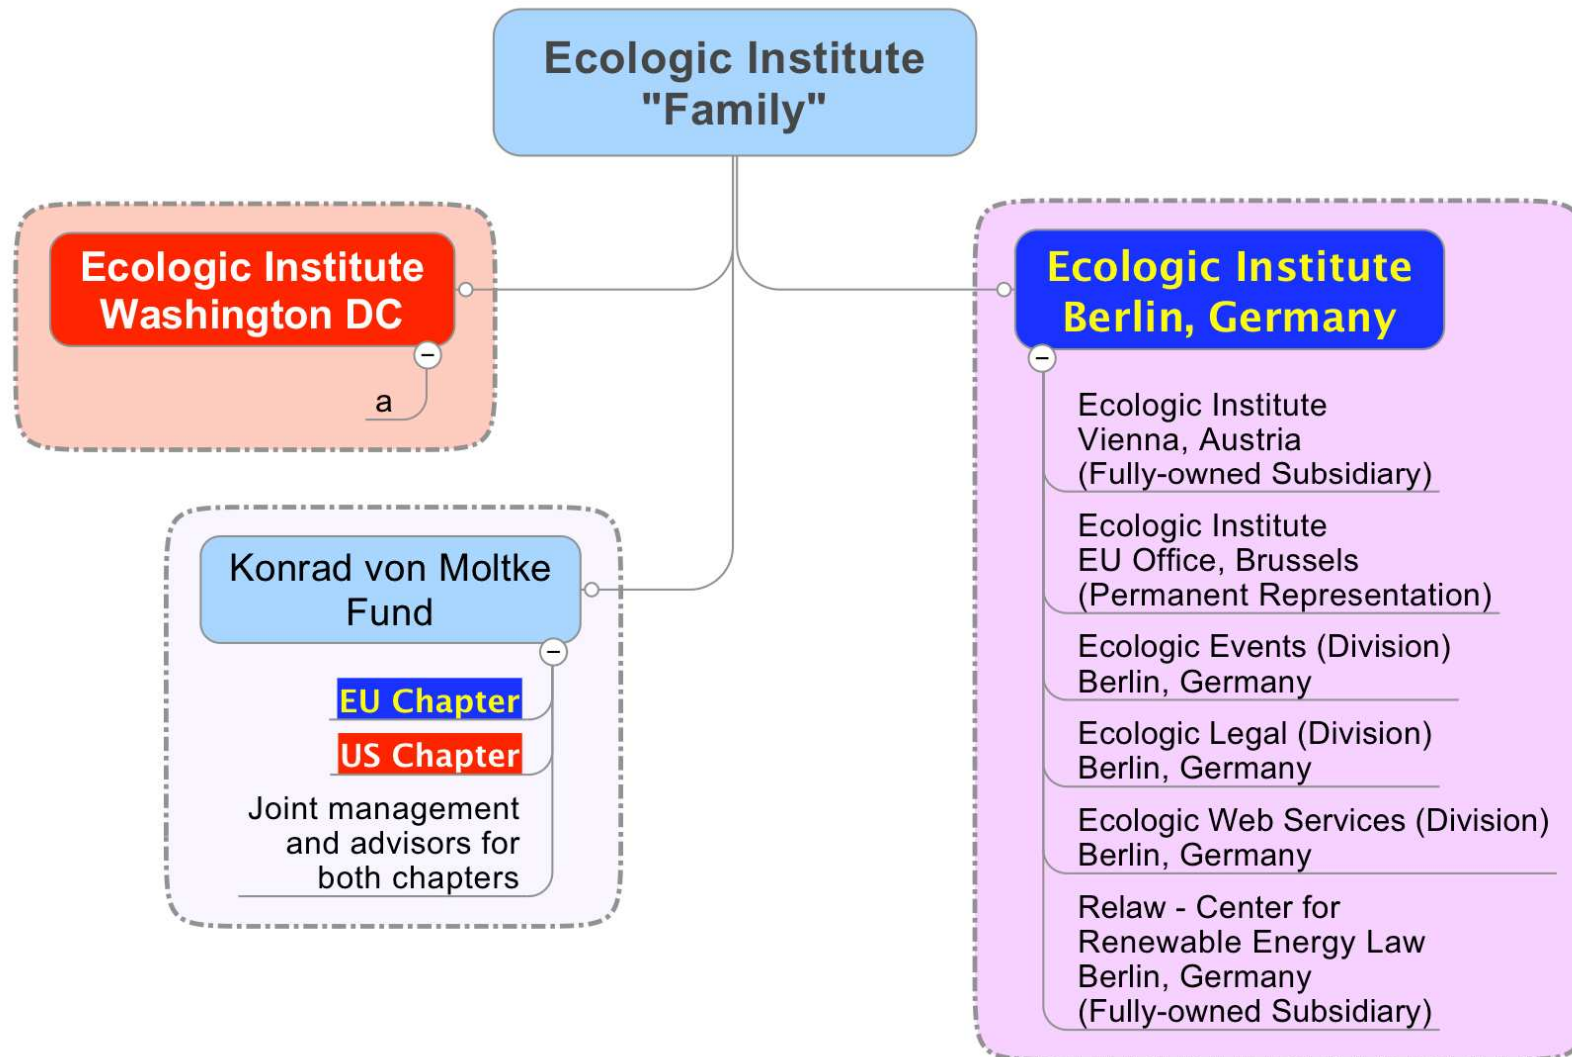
Ecologic Institute "Family"

Ecologic Institute Washington DC

a

Konrad von Moltke Fund

EU Chapter

US Chapter

Joint management and advisors for both chapters

Ecologic Institute Berlin, Germany

Ecologic Institute Vienna, Austria (Fully-owned Subsidiary)

Ecologic Institute EU Office, Brussels (Permanent Representation)

Ecologic Events (Division) Berlin, Germany

Ecologic Legal (Division) Berlin, Germany

Ecologic Web Services (Division) Berlin, Germany

Relaw - Center for Renewable Energy Law Berlin, Germany (Fully-owned Subsidiary)